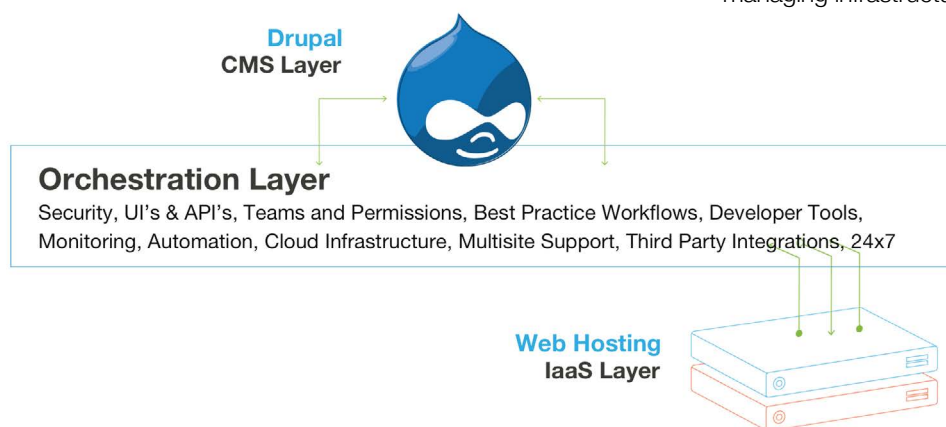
Managing Infrastructu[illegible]

Drupal
CMS Layer

Orchestration Layer
Security, UI's & API's, Teams and Permissions, Best Practice Workflows, Developer Tools, Monitoring, Automation, Cloud Infrastructure, Multisite Support, Third Party Integrations, 24x7

Web Hosting
IaaS Layer